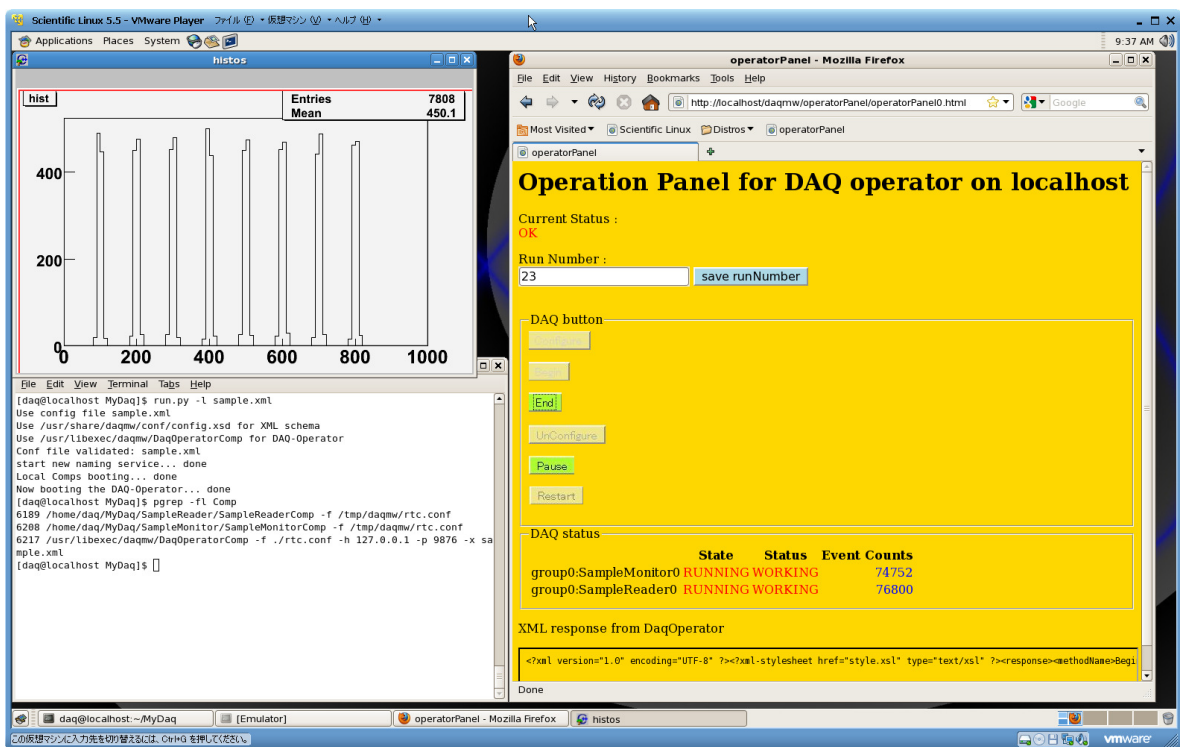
Scientific Linux 5.5 - VMware Player ファイル(F) • 仮想マシン(V) • ヘルプ(H) •

Applications Places System

9:37 AM

histos

hist

| Entries | 7808 |
|---|---|
| Mean | 450.1 |

400

200

0

0 200 400 600 800 1000

File Edit View Terminal Tabs Help

[daq@localhost MyDaq]$ run.py -l sample.xml
Use config file sample.xml
Use /usr/share/daqmw/conf/config.xsd for XML schema
Use /usr/libexec/daqmw/DaqOperatorComp for DAQ-Operator
Conf file validated: sample.xml
start new naming service... done
Local Comps booting... done
Now booting the DAQ-Operator... done
[daq@localhost MyDaq]$ pgrep -fl Comp
6189 /home/daq/MyDaq/SampleReader/SampleReaderComp -f /tmp/daqmw/rtc.conf
6208 /home/daq/MyDaq/SampleMonitor/SampleMonitorComp -f /tmp/daqmw/rtc.conf
6217 /usr/libexec/daqmw/DaqOperatorComp -f ./rtc.conf -h 127.0.0.1 -p 9876 -x sample.xml
[daq@localhost MyDaq]$

operatorPanel - Mozilla Firefox

File Edit View History Bookmarks Tools Help

http://localhost/daqmw/operatorPanel/operatorPanel0.html

Google

Most Visited Scientific Linux Distros operatorPanel

operatorPanel

Operation Panel for DAQ operator on localhost

Current Status :
OK

Run Number :
23 save runNumber

DAQ button

Configure

Begin

End

UnConfigure

Pause

Restart

DAQ status

| | State | Status | Event Counts |
|---|---|---|---|
| group0:SampleMonitor0 | RUNNING | WORKING | 74752 |
| group0:SampleReader0 | RUNNING | WORKING | 76800 |

XML response from DaqOperator

<?xml version="1.0" encoding="UTF-8" ?><?xml-stylesheet href="style.xsl" type="text/xsl" ?><response><methodName>Begi

Done

daq@localhost:~/MyDaq [Emulator] operatorPanel - Mozilla Firefox histos

この仮想マシンに入力先を切り替えるには、Ctrl+G を押してください。

vmware